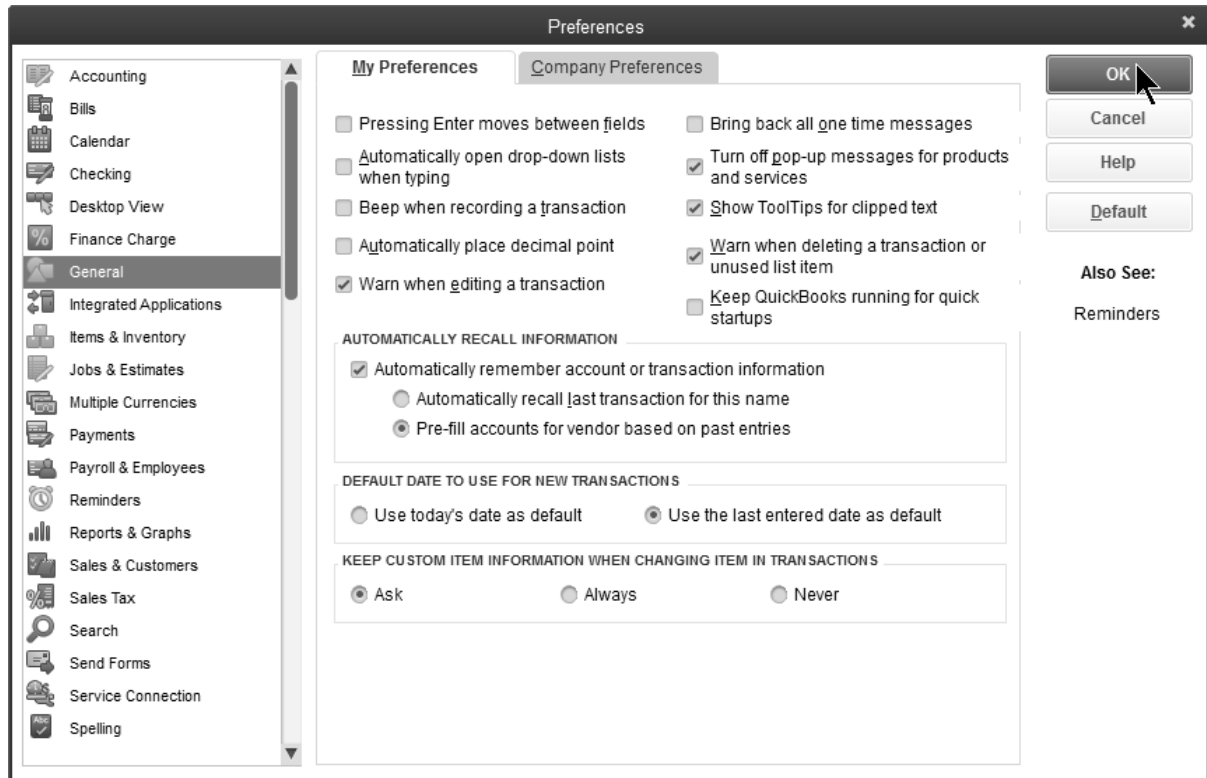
Preferences

Accounting
Bills
Calendar
Checking
Desktop View
Finance Charge
General
Integrated Applications
Items & Inventory
Jobs & Estimates
Multiple Currencies
Payments
Payroll & Employees
Reminders
Reports & Graphs
Sales & Customers
Sales Tax
Search
Send Forms
Service Connection
Spelling

My Preferences
Company Preferences

Pressing Enter moves between fields
Automatically open drop-down lists when typing
Beep when recording a transaction
Automatically place decimal point
Warn when editing a transaction
Bring back all one time messages
Turn off pop-up messages for products and services
Show ToolTips for clipped text
Warn when deleting a transaction or unused list item
Keep QuickBooks running for quick startups

AUTOMATICALLY RECALL INFORMATION
Automatically remember account or transaction information
Automatically recall last transaction for this name
Pre-fill accounts for vendor based on past entries

DEFAULT DATE TO USE FOR NEW TRANSACTIONS
Use today's date as default
Use the last entered date as default

KEEP CUSTOM ITEM INFORMATION WHEN CHANGING ITEM IN TRANSACTIONS
Ask
Always
Never

OK
Cancel
Help
Default
Also See:
Reminders